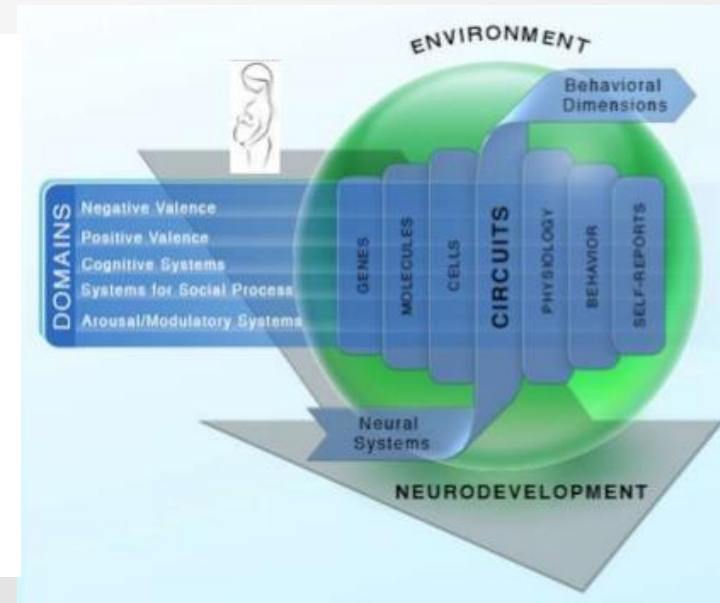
ENVIRONMENT

Behavioral Dimensions

DOMAINS

Negative Valence
Positive Valence
Cognitive Systems
Systems for Social Process
Arousal/Modulatory Systems

GENES
MOLECULES
CELLS
CIRCUITS
PHYSIOLOGY
BEHAVIOR
SELF-REPORTS

Neural Systems

NEURODEVELOPMENT